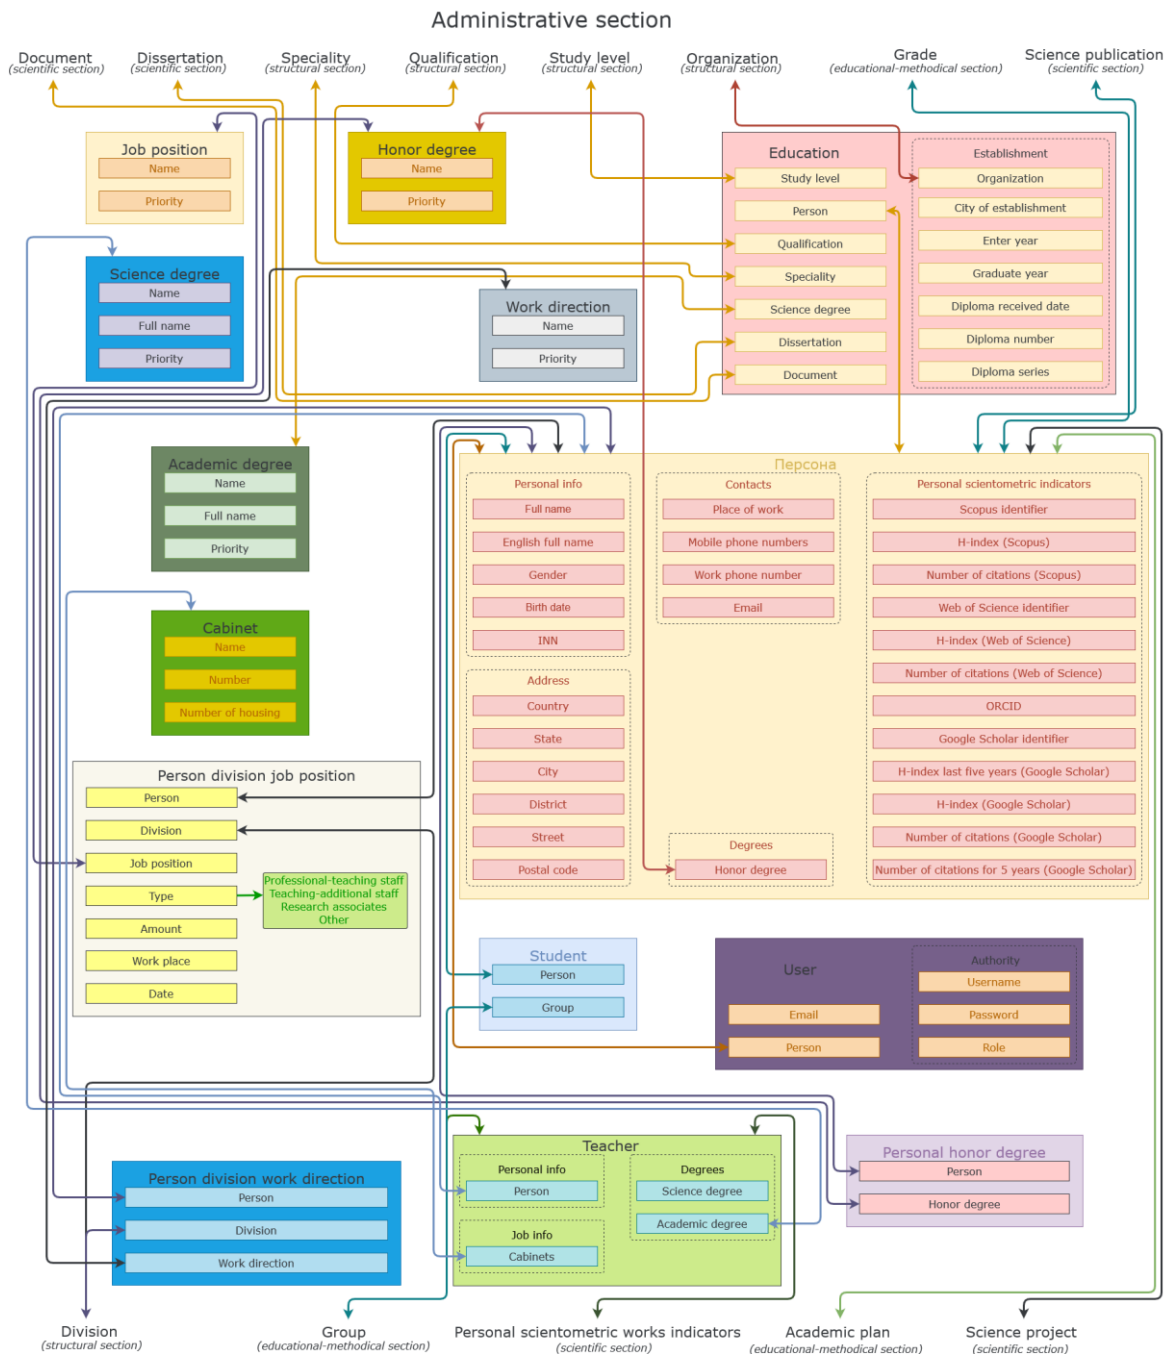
Administrative section

Document
(scientific section)

Dissertation
(scientific section)

Speciality
(structural section)

Qualification
(structural section)

Study level
(structural section)

Organization
(structural section)

Grade
(educational-methodical section)

Science publication
(scientific section)

Job position
Name
Priority

Honor degree
Name
Priority

Education
Study level
Person
Qualification
Speciality
Science degree
Dissertation
Document

Establishment
Organization
City of establishment
Enter year
Graduate year
Diploma received date
Diploma number
Diploma series

Science degree
Name
Full name
Priority

Work direction
Name
Priority

Academic degree
Name
Full name
Priority

Cabinet
Name
Number
Number of housing

Person division job position
Person
Division
Job position
Type
Amount
Work place
Date

Professional-teaching staff
Teaching-additional staff
Research associates
Other

Персона

Personal info
Full name
English full name
Gender
Birth date
INN

Address
Country
State
City
District
Street
Postal code

Contacts
Place of work
Mobile phone numbers
Work phone number
Email

Degrees
Honor degree

Personal scientometric indicators
Scopus identifier
H-index (Scopus)
Number of citations (Scopus)
Web of Science identifier
H-index (Web of Science)
Number of citations (Web of Science)
ORCID
Google Scholar identifier
H-index last five years (Google Scholar)
H-index (Google Scholar)
Number of citations (Google Scholar)
Number of citations for 5 years (Google Scholar)

Student
Person
Group

User
Email
Person

Authority
Username
Password
Role

Teacher
Personal info
Person
Job info
Cabinets
Degrees
Science degree
Academic degree

Person division work direction
Person
Division
Work direction

Personal honor degree
Person
Honor degree

Division
(structural section)

Group
(educational-methodical section)

Personal scientometric works indicators
(scientific section)

Academic plan
(educational-methodical section)

Science project
(scientific section)